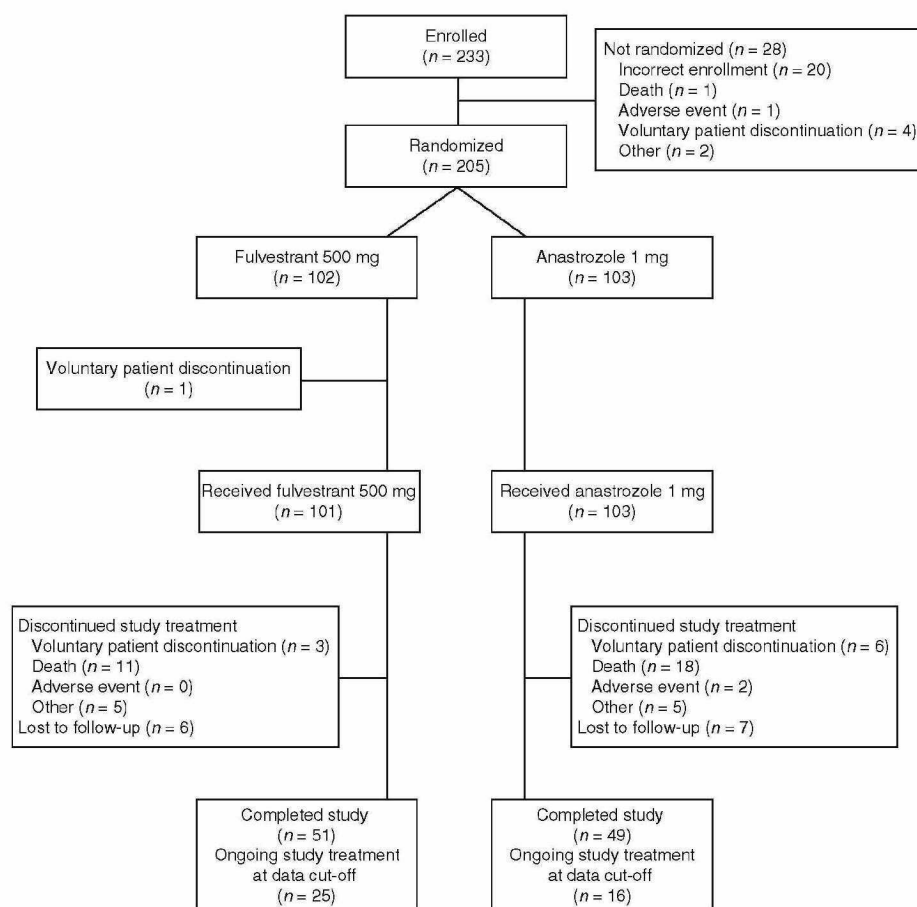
Enrolled
($n = 233$)

Not randomized ($n = 28$)
Incorrect enrollment ($n = 20$)
Death ($n = 1$)
Adverse event ($n = 1$)
Voluntary patient discontinuation ($n = 4$)
Other ($n = 2$)

Randomized
($n = 205$)

Fulvestrant 500 mg
($n = 102$)

Anastrozole 1 mg
($n = 103$)

Voluntary patient discontinuation
($n = 1$)

Received fulvestrant 500 mg
($n = 101$)

Received anastrozole 1 mg
($n = 103$)

Discontinued study treatment
Voluntary patient discontinuation ($n = 3$)
Death ($n = 11$)
Adverse event ($n = 0$)
Other ($n = 5$)
Lost to follow-up ($n = 6$)

Discontinued study treatment
Voluntary patient discontinuation ($n = 6$)
Death ($n = 18$)
Adverse event ($n = 2$)
Other ($n = 5$)
Lost to follow-up ($n = 7$)

Completed study
($n = 51$)
Ongoing study treatment at data cut-off
($n = 25$)

Completed study
($n = 49$)
Ongoing study treatment at data cut-off
($n = 16$)